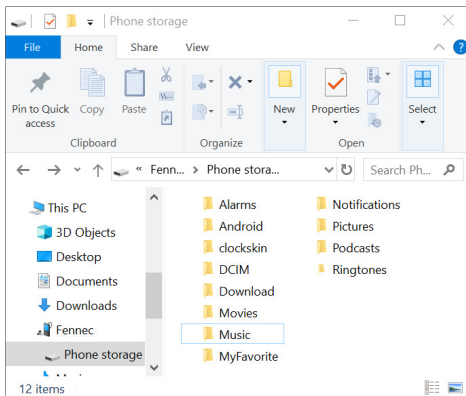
Phone storage

File
Home
Share
View

Pin to Quick access
Copy
Paste
Clipboard
Organize
New
Properties
Open
Select

« Fenn... > Phone stora...
Search Ph...

This PC
3D Objects
Desktop
Documents
Downloads
Fennec
Phone storage

Alarms
Android
clockskin
DCIM
Download
Movies
Music
MyFavorite
Notifications
Pictures
Podcasts
Ringtones

12 items